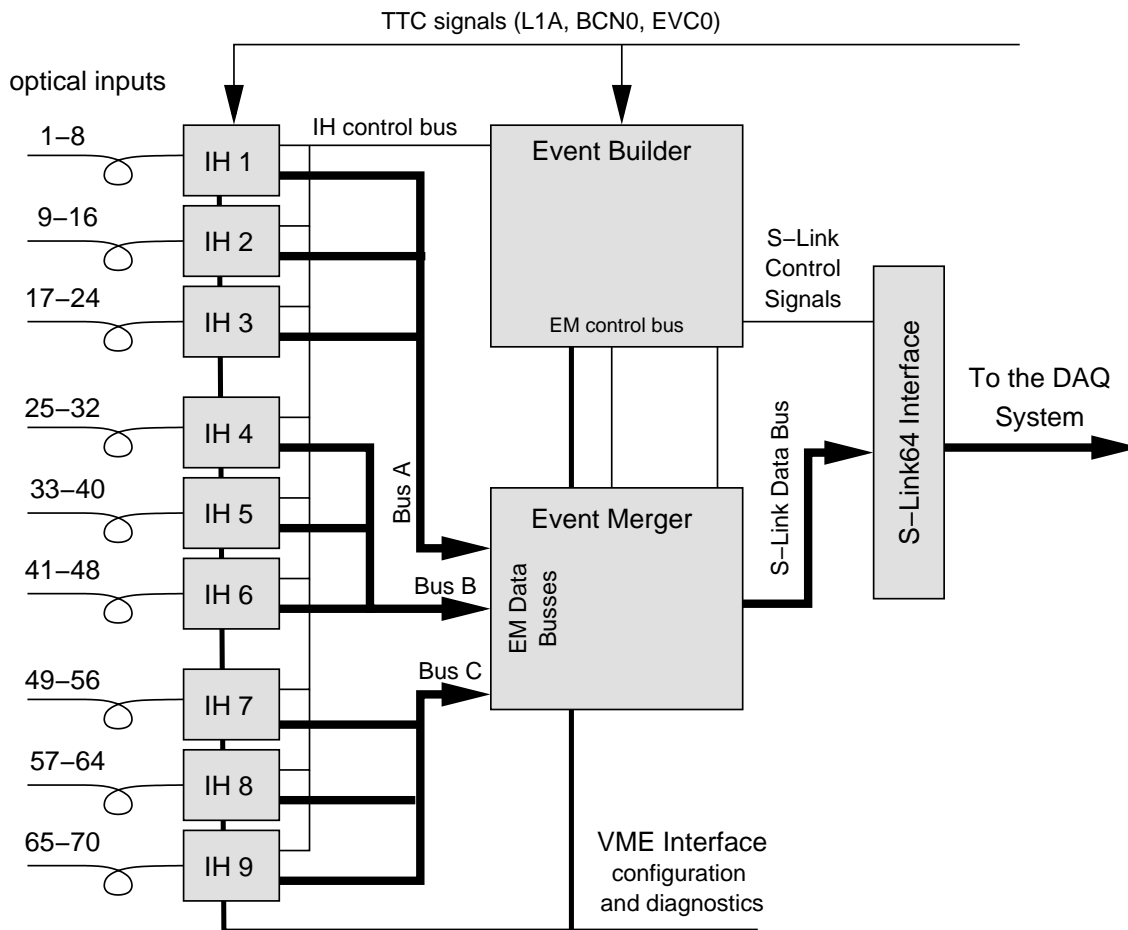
TTC signals (L1A, BCN0, EVC0)

optical inputs

1–8
IH 1
9–16
IH 2
17–24
IH 3
25–32
IH 4
33–40
IH 5
41–48
IH 6
49–56
IH 7
57–64
IH 8
65–70
IH 9

IH control bus

Event Builder

EM control bus

S–Link Control Signals

S–Link64 Interface

To the DAQ System

S–Link Data Bus

Bus A

Event Merger

EM Data Busses

Bus B

Bus C

VME Interface
configuration and diagnostics